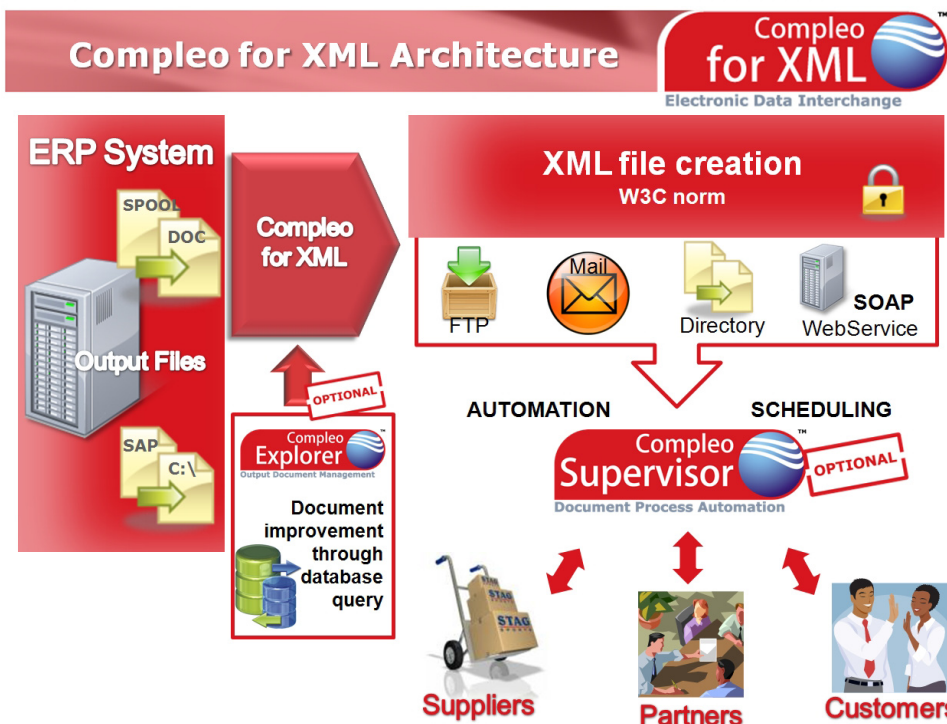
Compleo for XML Architecture

Compleo for XML™
Electronic Data Interchange

ERP System

SPOOL
DOC

Output Files

SAP
C:\

Compleo for XML

XML file creation
W3C norm

FTP
Mail
Directory
SOAP
WebService

OPTIONAL

Compleo Explorer™
Output Document Management

Document improvement through database query

AUTOMATION
SCHEDULING

Compleo Supervisor™
Document Process Automation

OPTIONAL

STAG
STAG

Suppliers
Partners
Customers